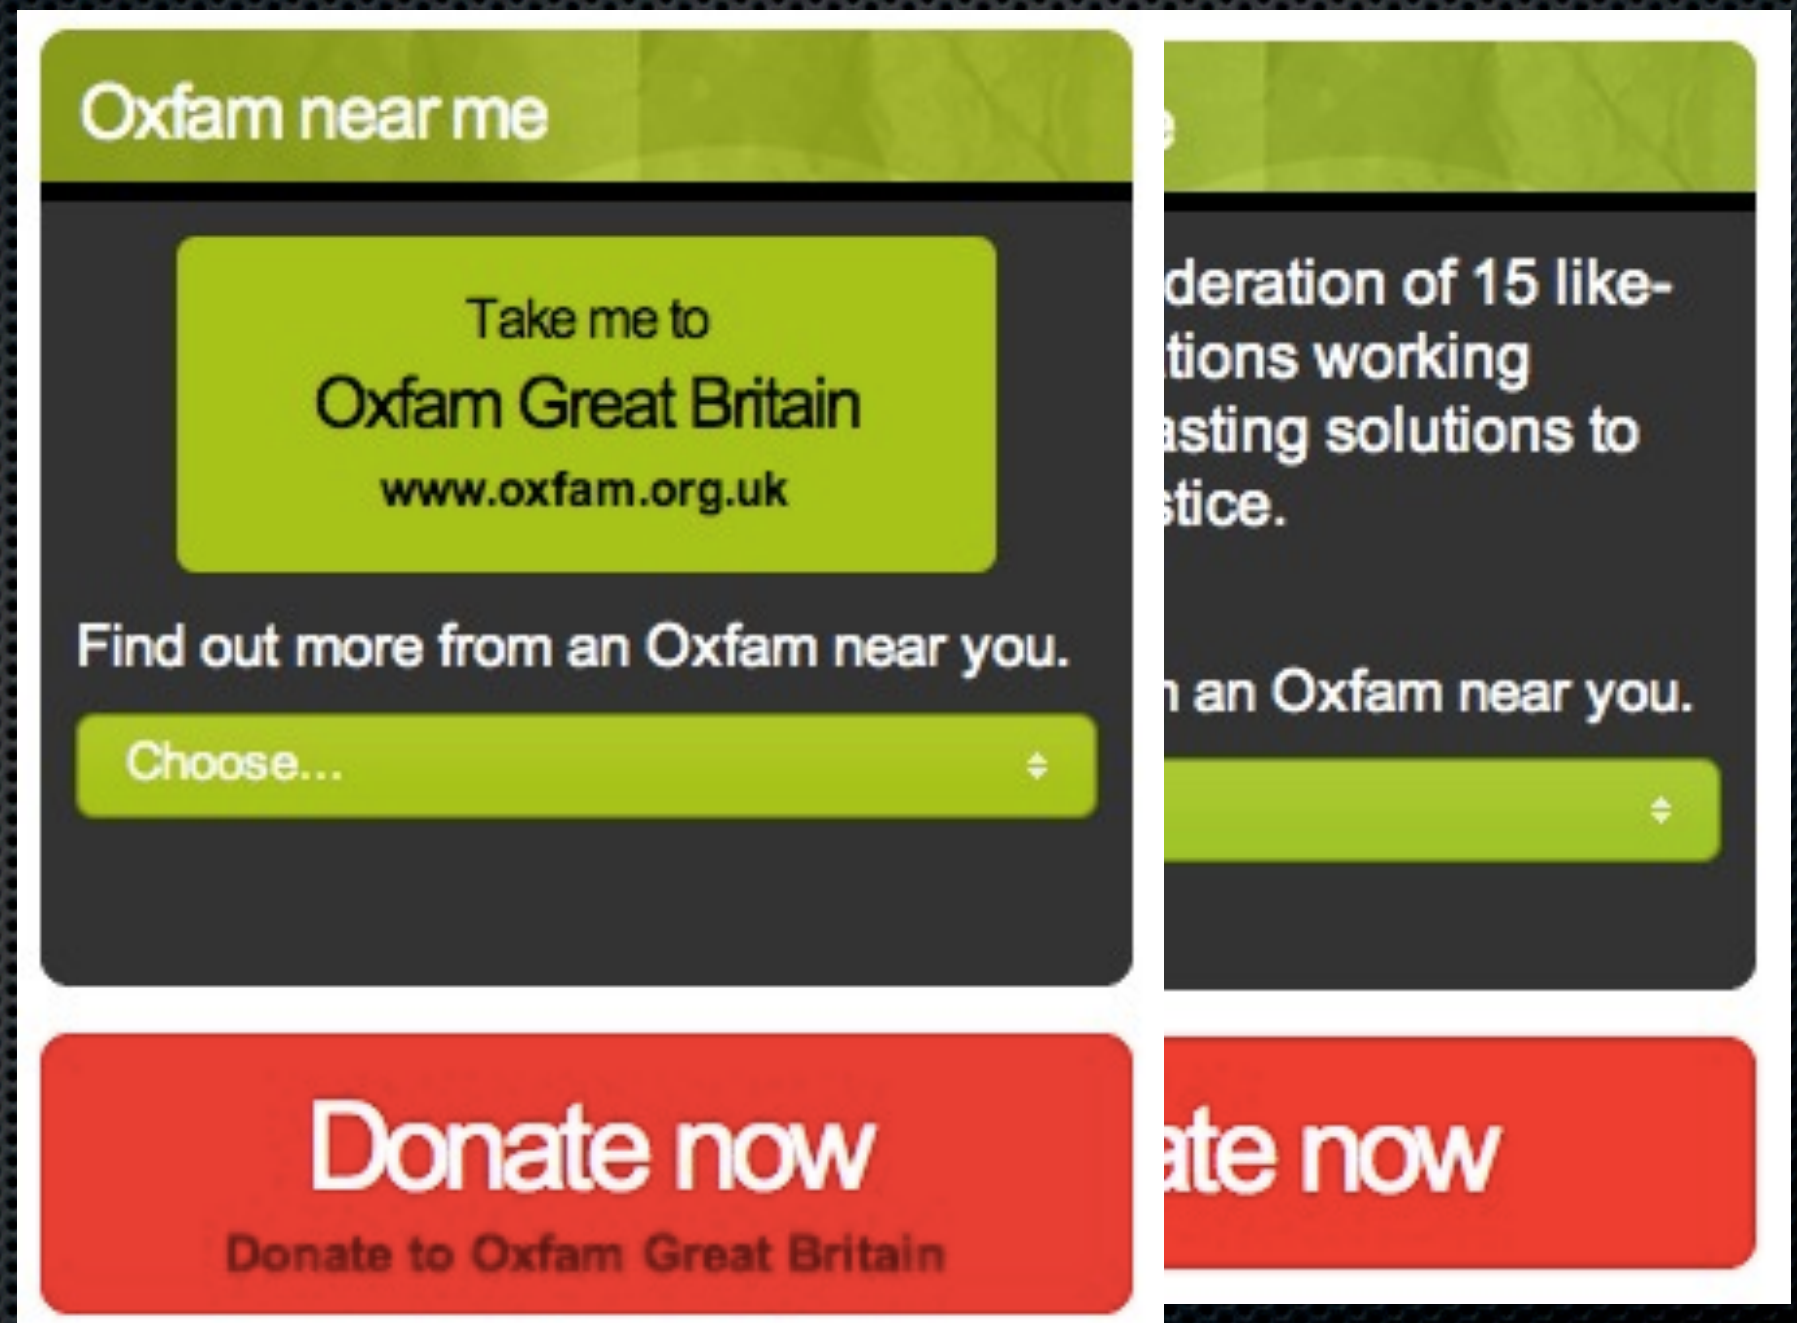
Oxfam near me

Take me to
Oxfam Great Britain
www.oxfam.org.uk

Find out more from an Oxfam near you.

Choose...

Donate now
Donate to Oxfam Great Britain

e

deration of 15 like-tions working asting solutions to stice.

n an Oxfam near you.

ate now